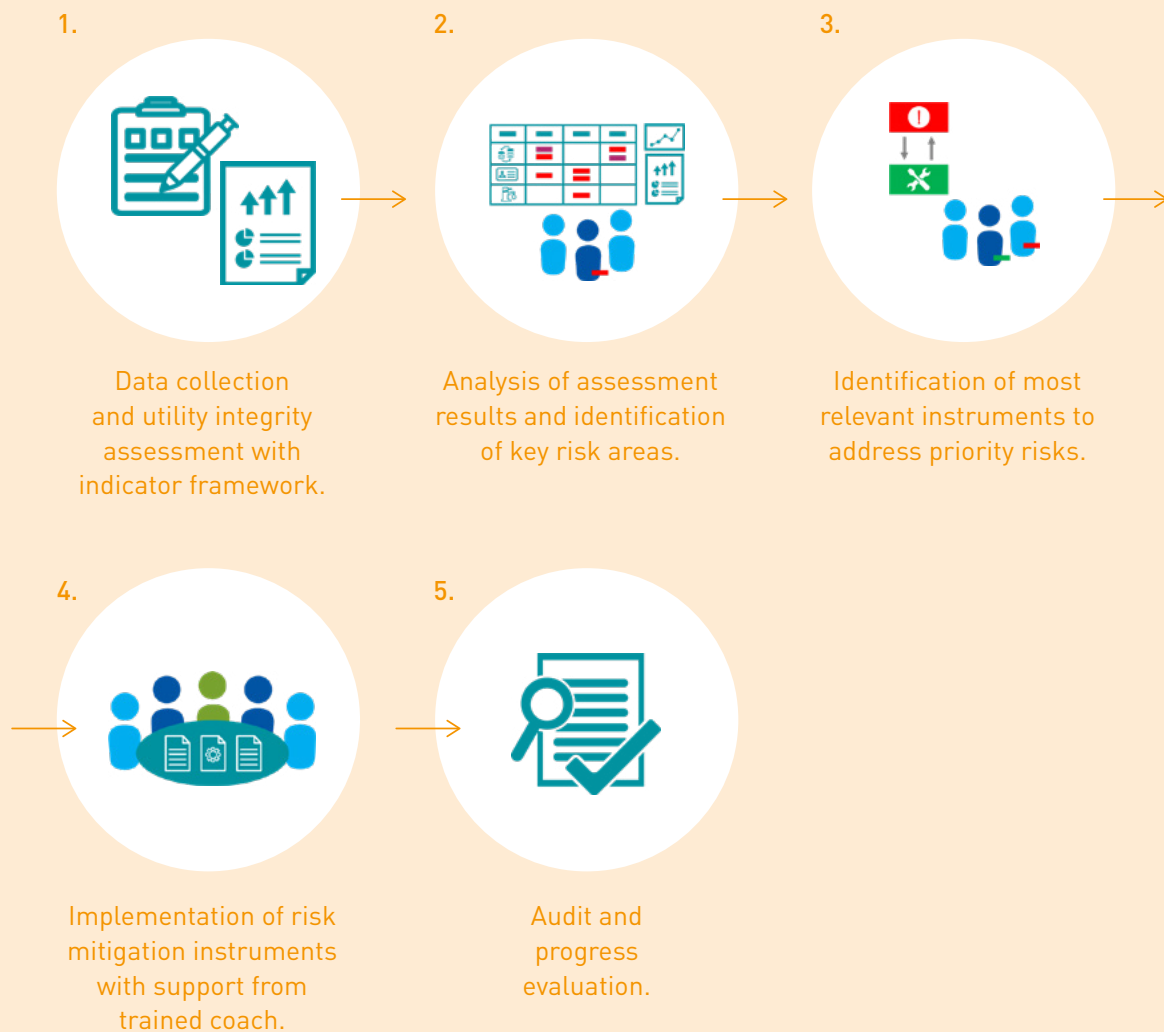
1.

Data collection and utility integrity assessment with indicator framework.

2.

Analysis of assessment results and identification of key risk areas.

3.

Identification of most relevant instruments to address priority risks.

4.

Implementation of risk mitigation instruments with support from trained coach.

5.

Audit and progress evaluation.